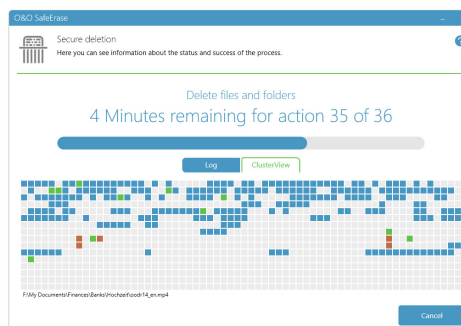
O&O SafeErase

Secure deletion
Here you can see information about the status and success of the process.

Delete files and folders
4 Minutes remaining for action 35 of 36

Log
ClusterView

F:\My Documents\Finances\Banks\Hochzeit\oodr14_en.mp4

Cancel